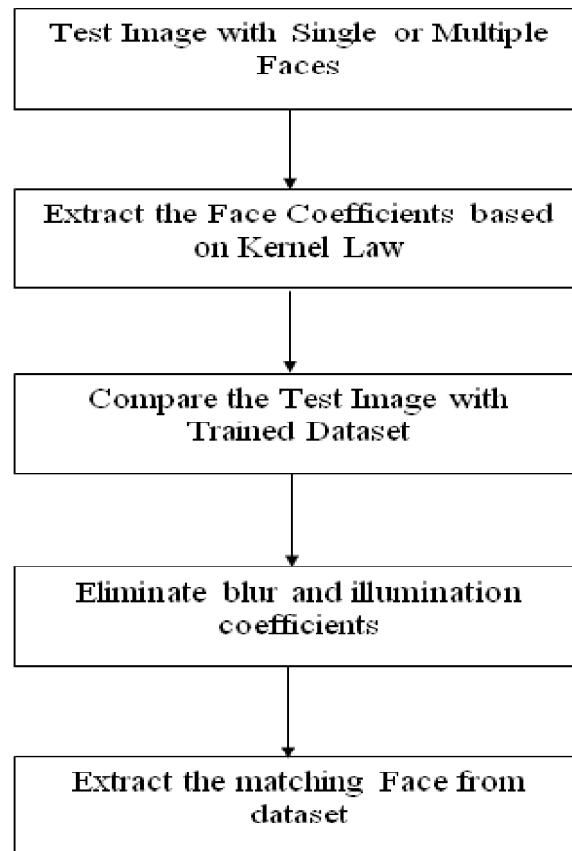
Test Image with Single or Multiple Faces

Extract the Face Coefficients based on Kernel Law

Compare the Test Image with Trained Dataset

Eliminate blur and illumination coefficients

Extract the matching Face from dataset